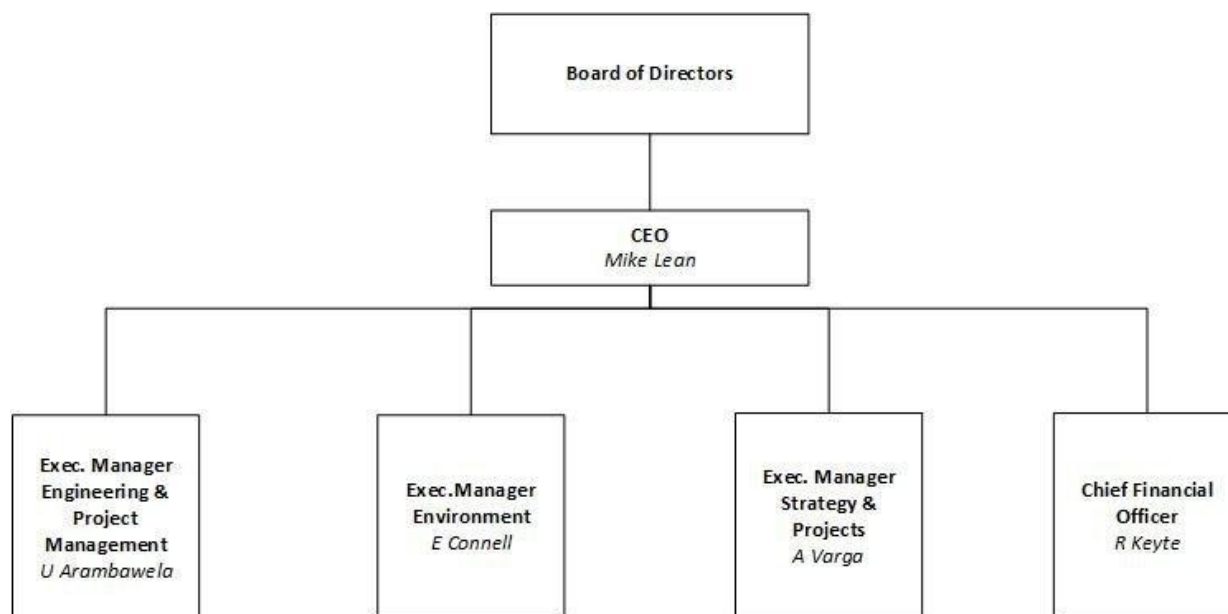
Board of Directors

CEO
Mike Lean

Exec. Manager Engineering & Project Management
U Arambawela

Exec.Manager Environment
E Connell

Exec. Manager Strategy & Projects
A Varga

Chief Financial Officer
R Keyte